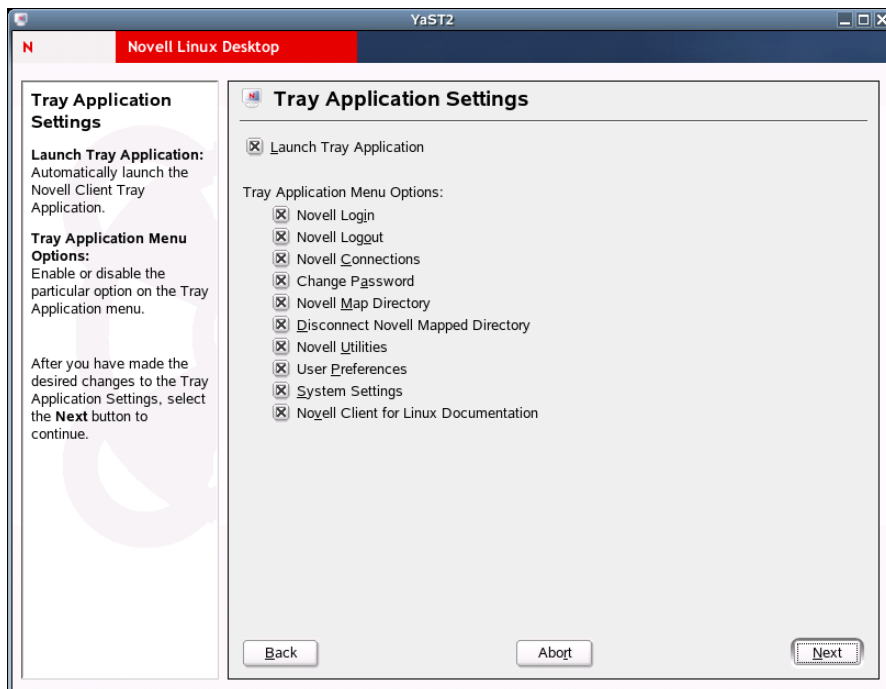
YaST2

N Novell Linux Desktop

Tray Application Settings

Launch Tray Application: Automatically launch the Novell Client Tray Application.

Tray Application Menu Options: Enable or disable the particular option on the Tray Application menu.

After you have made the desired changes to the Tray Application Settings, select the Next button to continue.

Tray Application Settings

Launch Tray Application

Tray Application Menu Options:

Novell Login

Novell Logout

Novell Connections

Change Password

Novell Map Directory

Disconnect Novell Mapped Directory

Novell Utilities

User Preferences

System Settings

Novell Client for Linux Documentation

Back

Abort

Next